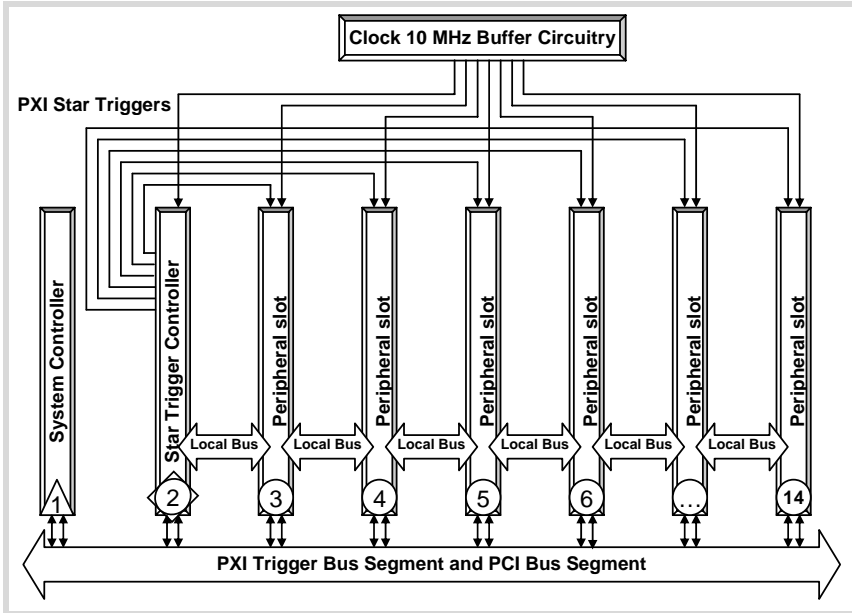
Clock 10 MHz Buffer Circuitry

PXI Star Triggers

System Controller

Star Trigger Controller

Peripheral slot

Peripheral slot

Peripheral slot

Peripheral slot

Peripheral slot

Peripheral slot

Local Bus

Local Bus

Local Bus

Local Bus

Local Bus

Local Bus

1

2

3

4

5

6

...

14

PXI Trigger Bus Segment and PCI Bus Segment